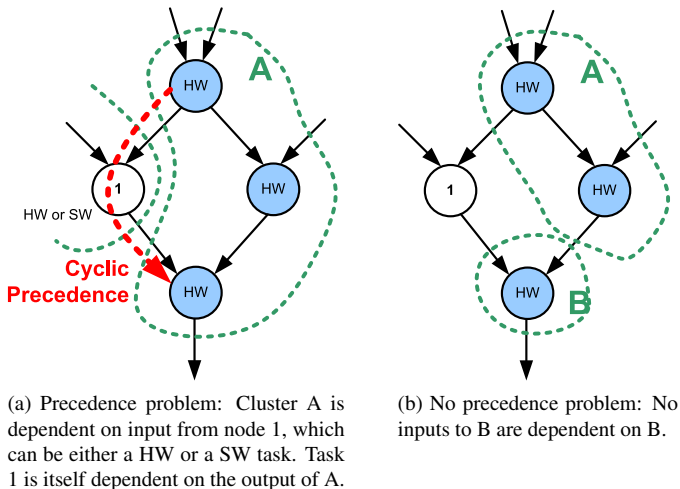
HW

A

1

HW

HW or SW

Cyclic Precedence

HW

(a) Precedence problem: Cluster A is dependent on input from node 1, which can be either a HW or a SW task. Task 1 is itself dependent on the output of A.

HW

A

1

HW

HW

B

(b) No precedence problem: No inputs to B are dependent on B.